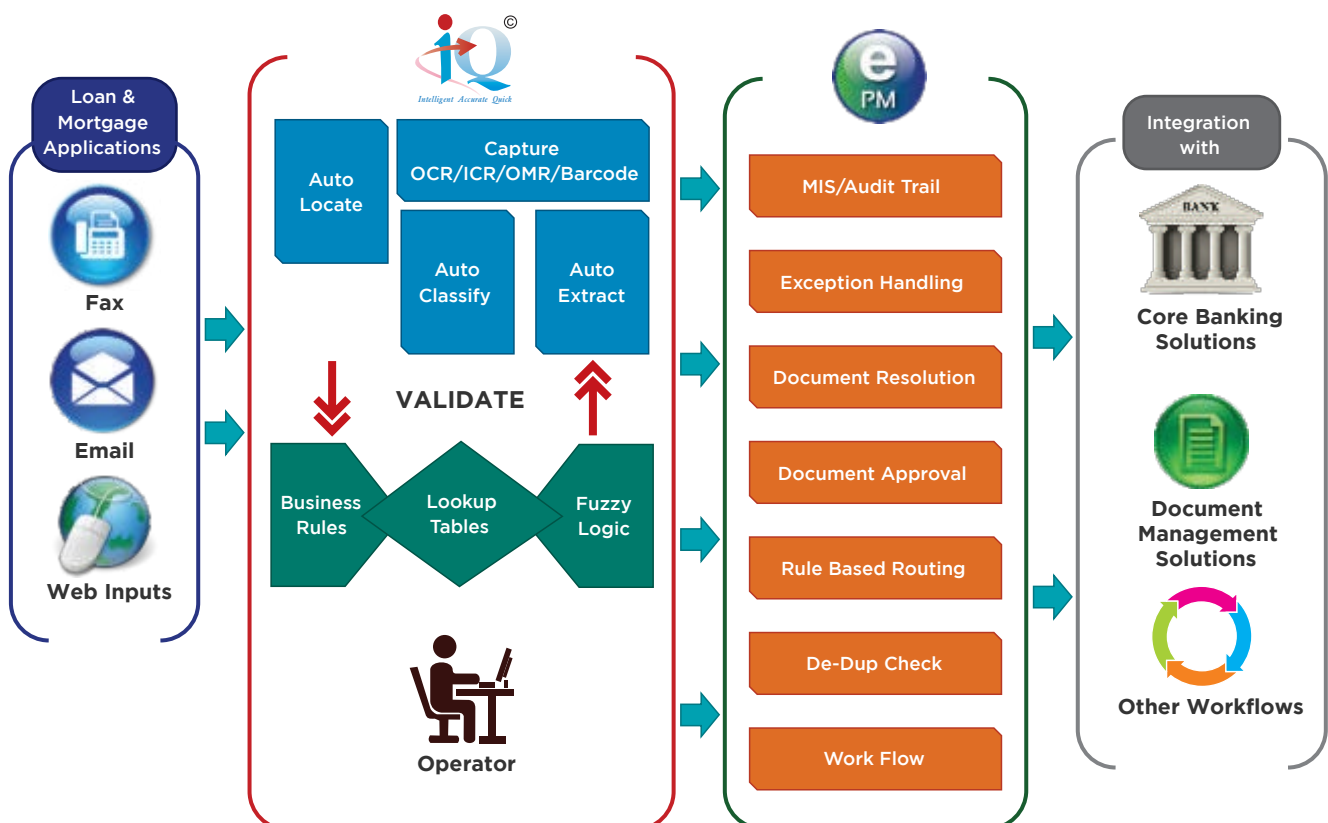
Loan & Mortgage Applications

Fax

Email

Web Inputs

iQ ©
Intelligent Accurate Quick

Auto Locate

Capture OCR/ICR/OMR/Barcode

Auto Classify

Auto Extract

VALIDATE

Business Rules

Lookup Tables

Fuzzy Logic

Operator

e PM

MIS/Audit Trail

Exception Handling

Document Resolution

Document Approval

Rule Based Routing

De-Dup Check

Work Flow

Integration with

BANK

Core Banking Solutions

Document Management Solutions

Other Workflows